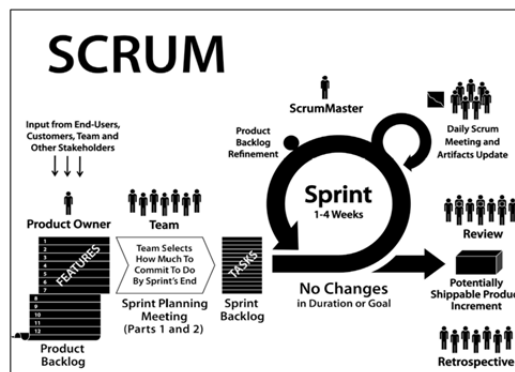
SCRUM

Input from End-Users, Customers, Team and Other Stakeholders

Product Owner

FEATURES

1
2
3
4
5
6
7
8
9
10
11
12

Product Backlog

Team

Team Selects How Much To Commit To Do By Sprint's End

Sprint Planning Meeting (Parts 1 and 2)

TASKS

Sprint Backlog

ScrumMaster

Product Backlog Refinement

Sprint
1-4 Weeks

Daily Scrum Meeting and Artifacts Update

No Changes
in Duration or Goal

Review

Potentially Shippable Produc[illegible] Increment

Retrospective